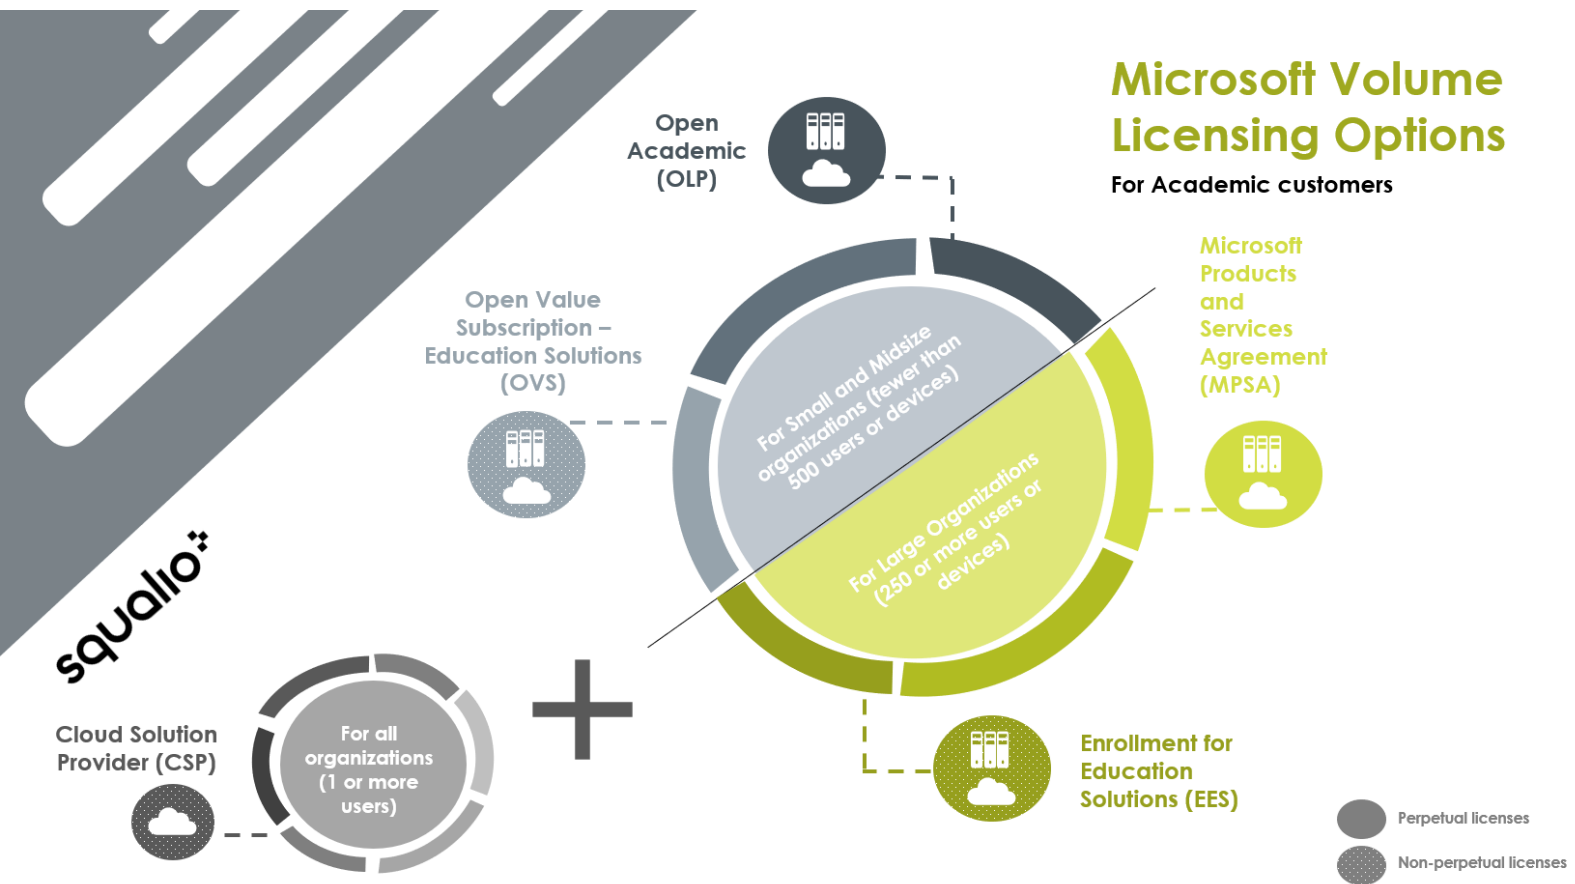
Microsoft Volume Licensing Options

For Academic customers

Open Academic (OLP)

Open Value Subscription – Education Solutions (OVS)

Microsoft Products and Services Agreement (MPSA)

For Small and Midsize organizations (fewer than 500 users or devices)

For Large Organizations (250 or more users or devices)

Enrollment for Education Solutions (EES)

squalio

Cloud Solution Provider (CSP)

For all organizations (1 or more users)

Perpetual licenses

Non-perpetual licenses